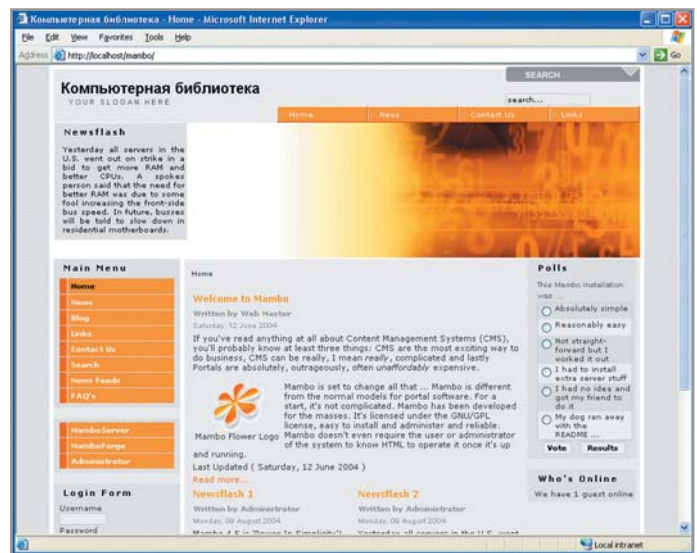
Компьютерная библиотека - Home - Microsoft Internet Explorer

File Edit View Favorites Tools Help

Address http://localhost/mambo/

Go

SEARCH

Компьютерная библиотека
YOUR SLOGAN HERE

search...

Home News Contact Us Links

Newsflash

Yesterday all servers in the U.S. went out on strike in a bid to get more RAM and better CPUs. A spokes person said that the need for better RAM was due to some fool increasing the front-side bus speed. In future, busses will be told to slow down in residential motherboards.

Main Menu

Home
News
Blog
Links
Contact Us
Search
News Feeds
FAQ's

MamboServer
MamboForge
Administrator

Login Form

Username

Password

Home

Welcome to Mambo

Written by Web Master
Saturday, 12 June 2004

If you've read anything at all about Content Management Systems (CMS), you'll probably know at least three things: CMS are the most exciting way to do business, CMS can be really, I mean really, complicated and lastly Portals are absolutely, outrageously, often unaffordably expensive.

Mambo is set to change all that ... Mambo is different from the normal models for portal software. For a start, it's not complicated. Mambo has been developed for the masses. It's licensed under the GNU/GPL license, easy to install and administer and reliable. Mambo doesn't even require the user or administrator of the system to know HTML to operate it once it's up and running.

Mambo Flower Logo

Last Updated ( Saturday, 12 June 2004 )

Read more...

Newsflash 1

Written by Administrator
Monday, 09 August 2004

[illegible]

Newsflash 2

Written by Administrator
Monday, 09 August 2004

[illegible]

Polls

This Mambo installation was ...

Absolutely simple
Reasonably easy
Not straight-forward but I worked it out
I had to install extra server stuff
I had no idea and got my friend to do it
My dog ran away with the README ...

Vote Results

Who's Online

We have 1 guest online

Local intranet